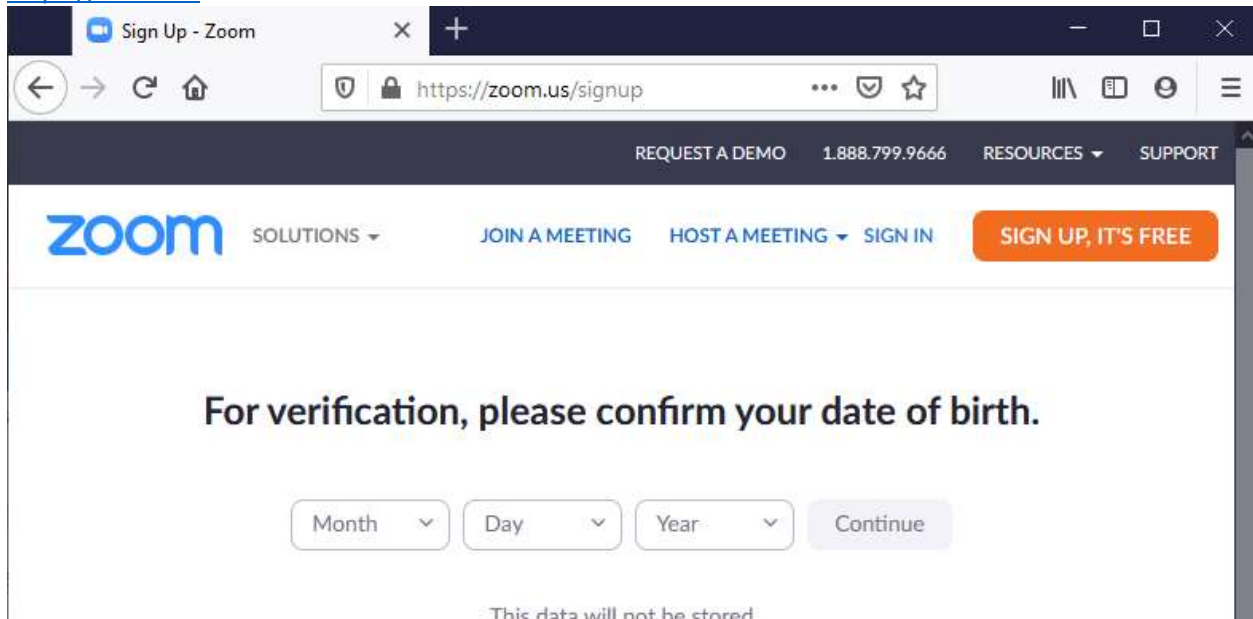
Sign Up - Zoom

https://zoom.us/signup

REQUEST A DEMO 1.888.799.9666 RESOURCES SUPPORT

zoom SOLUTIONS JOIN A MEETING HOST A MEETING SIGN IN SIGN UP, IT'S FREE

For verification, please confirm your date of birth.

Month Day Year Continue

This data will not be stored